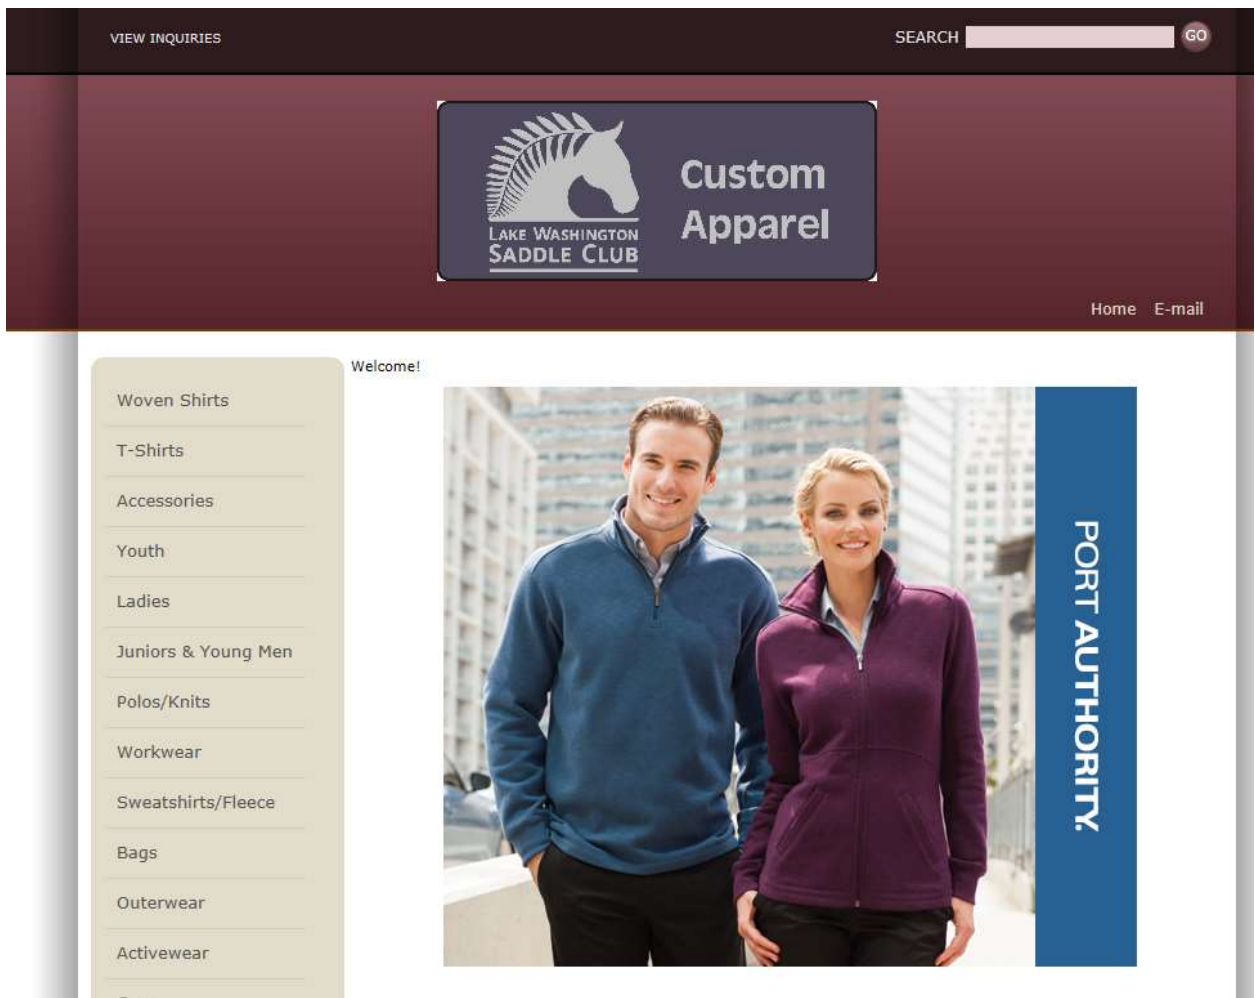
VIEW INQUIRIES

SEARCH GO

LAKE WASHINGTON SADDLE CLUB

Custom Apparel

Home E-mail

Woven Shirts
T-Shirts
Accessories
Youth
Ladies
Juniors & Young Men
Polos/Knits
Workwear
Sweatshirts/Fleece
Bags
Outerwear
Activewear

Welcome!

PORT AUTHORITY.